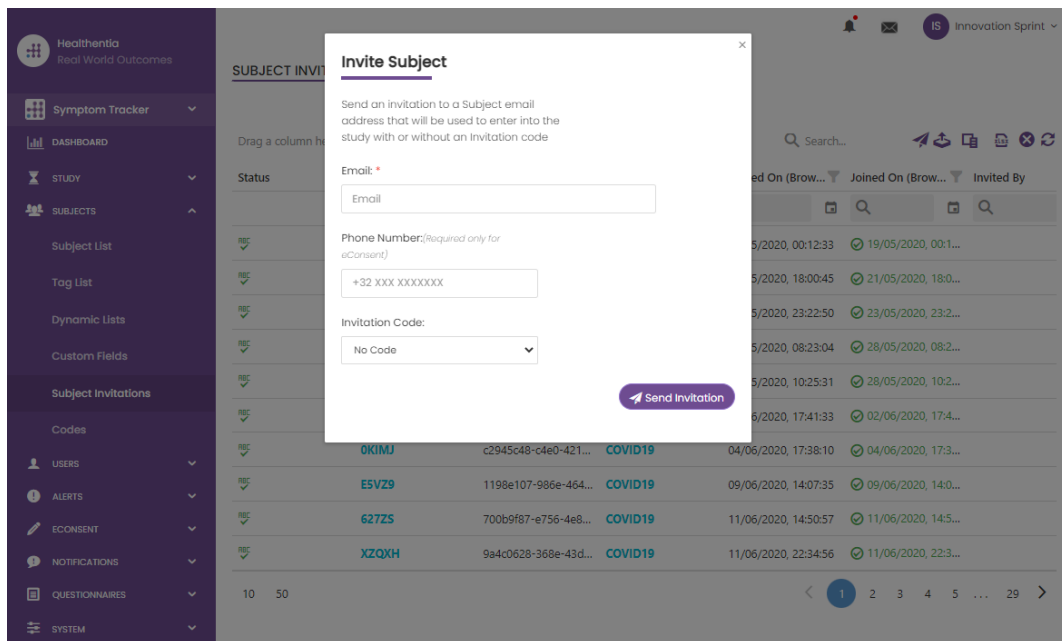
Healthentia
Real World Outcomes

Symptom Tracker
DASHBOARD
STUDY
SUBJECTS
Subject List
Tag List
Dynamic Lists
Custom Fields
Subject Invitations
Codes
USERS
ALERTS
ECONSENT
NOTIFICATIONS
QUESTIONNAIRES
SYSTEM

IS Innovation Sprint

SUBJECT INVIT

Drag a column he

Q Search...

Status

ed On (Brow... Joined On (Brow... Invited By

5/2020, 00:12:33 19/05/2020, 00:1...
5/2020, 18:00:45 21/05/2020, 18:0...
5/2020, 23:22:50 23/05/2020, 23:2...
5/2020, 08:23:04 28/05/2020, 08:2...
5/2020, 10:25:31 28/05/2020, 10:2...
6/2020, 17:41:33 02/06/2020, 17:4...

| | | | | | |
|---|---|---|---|---|---|
| ABC | 0KIMJ | c2945c48-c4e0-421... | COVID19 | 04/06/2020, 17:38:10 | 04/06/2020, 17:3... |
| ABC | E5VZ9 | 1198e107-986e-464... | COVID19 | 09/06/2020, 14:07:35 | 09/06/2020, 14:0... |
| ABC | 627ZS | 700b9f87-e756-4e8... | COVID19 | 11/06/2020, 14:50:57 | 11/06/2020, 14:5... |
| ABC | XZQXH | 9a4c0628-368e-43d... | COVID19 | 11/06/2020, 22:34:56 | 11/06/2020, 22:3... |

10 50

< 1 2 3 4 5 ... 29 >

Invite Subject

×

Send an invitation to a Subject email address that will be used to enter into the study with or without an Invitation code

Email: *
Email

Phone Number:(Required only for eConsent)
+32 XXX XXXXXXX

Invitation Code:
No Code

Send Invitation